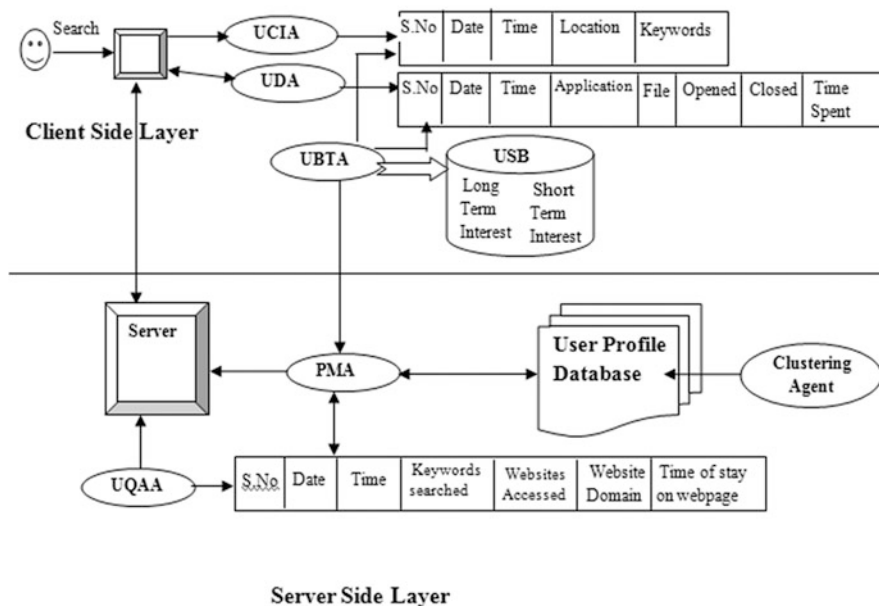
Search

UCIA

UDA

| S.No | Date | Time | Location | Keywords |
|---|---|---|---|---|

| S.No | Date | Time | Application | File | Opened | Closed | Time Spent |
|---|---|---|---|---|---|---|---|

Client Side Layer

UBTA

USB
Long Term Interest
Short Term Interest

Server

PMA

User Profile Database

Clustering Agent

UQAA

| S.No | Date | Time | Keywords searched | Websites Accessed | Website Domain | Time of stay on webpage |
|---|---|---|---|---|---|---|

Server Side Layer